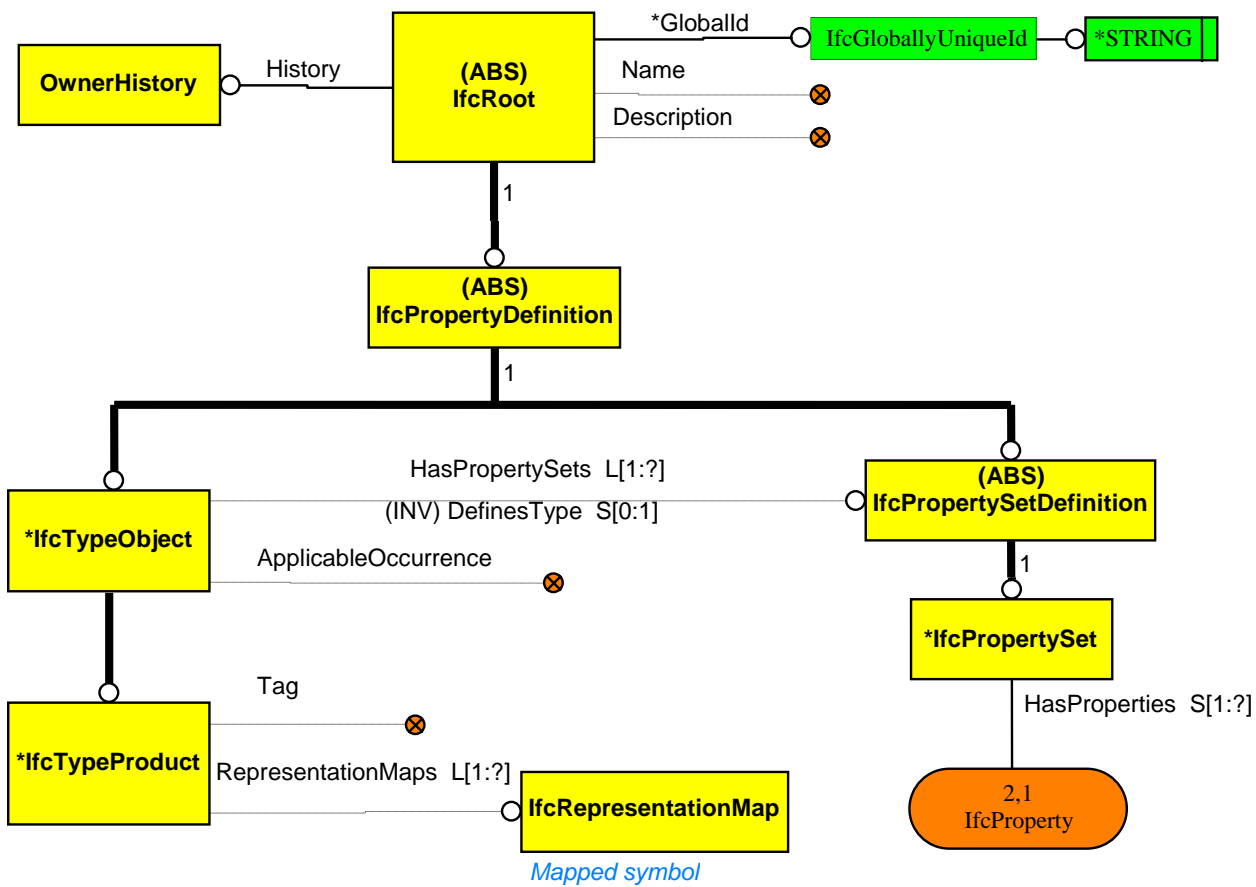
OwnerHistory

History

(ABS)
IfcRoot

*GlobalId

IfcGloballyUniqueId

*STRING

Name

Description

1

(ABS)
IfcPropertyDefinition

1

HasPropertySets L[1:?]

(INV) DefinesType S[0:1]

*IfcTypeObject

(ABS)
IfcPropertySetDefinition

ApplicableOccurrence

1

*IfcPropertySet

Tag

*IfcTypeProduct

RepresentationMaps L[1:?]

IfcRepresentationMap

Mapped symbol

HasProperties S[1:?]

2,1
IfcProperty